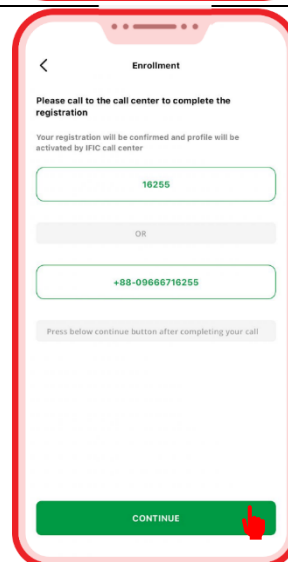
Enrollment

Please call to the call center to complete the registration

Your registration will be confirmed and profile will be activated by IFIC call center

16255

OR

+88-09666716255

Press below continue button after completing your call

CONTINUE